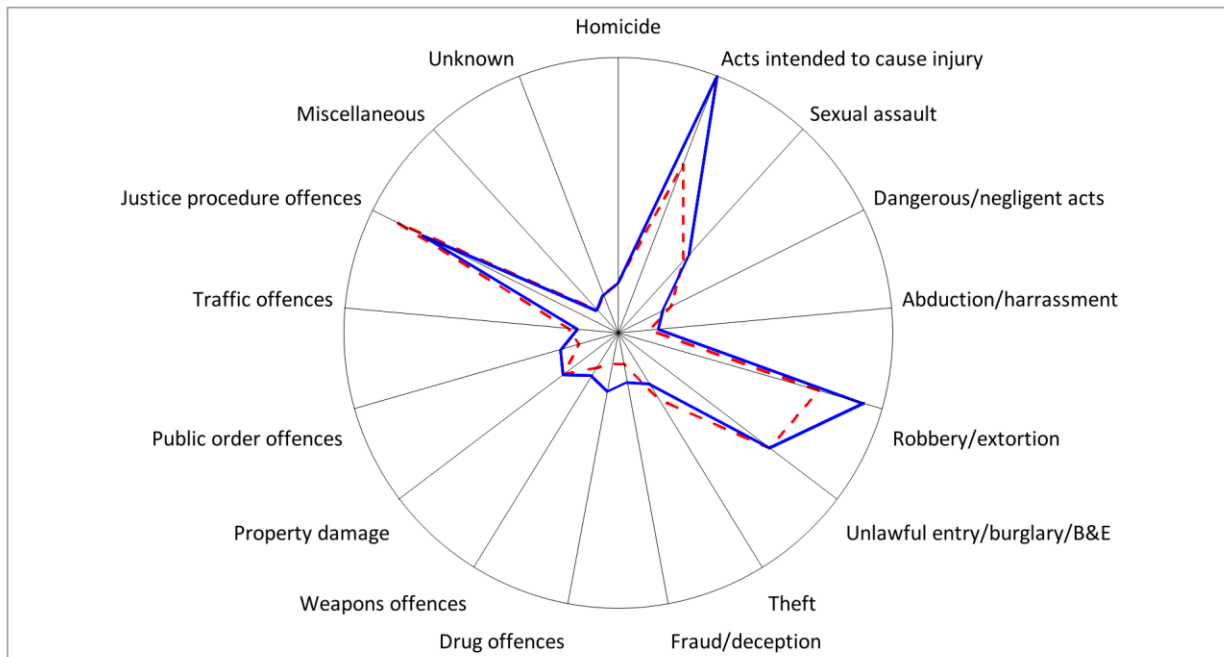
Homicide
Acts intended to cause injury
Sexual assault
Dangerous/negligent acts
Abduction/harrassment
Robbery/extortion
Unlawful entry/burglary/B&E
Theft
Fraud/deception
Drug offences
Weapons offences
Property damage
Public order offences
Traffic offences
Justice procedure offences
Miscellaneous
Unknown